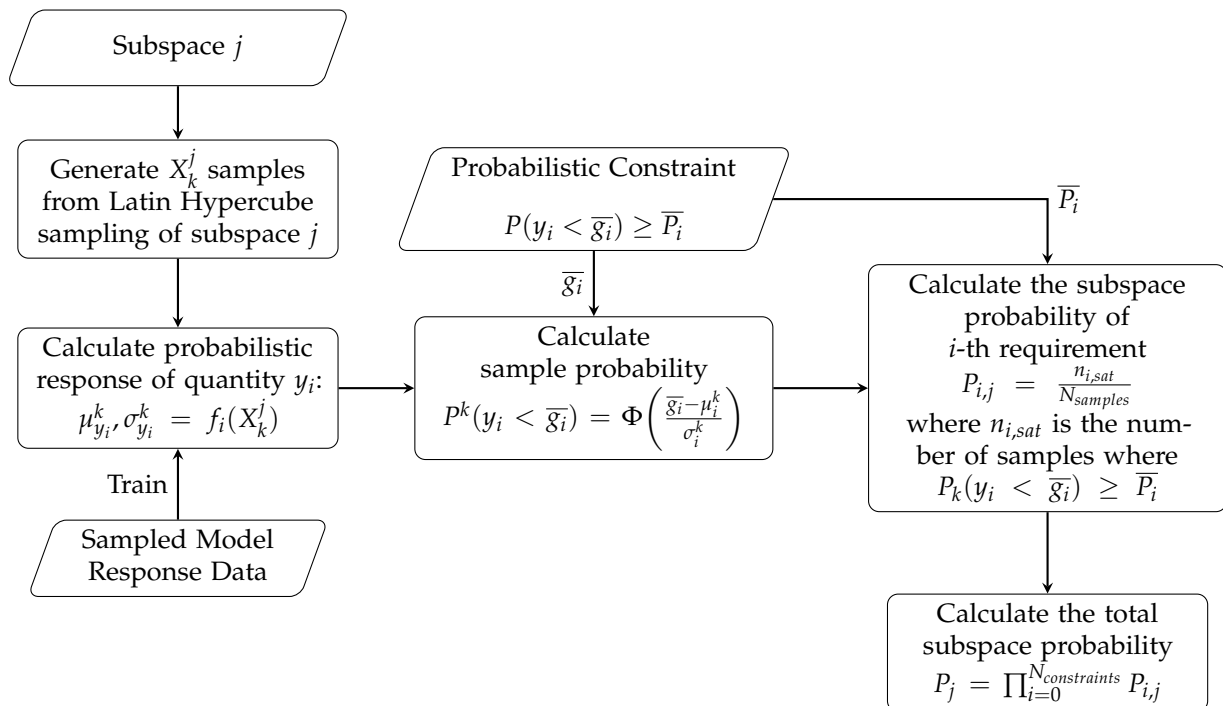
Subspace $j$

Generate $X_k^j$ samples from Latin Hypercube sampling of subspace $j$

Calculate probabilistic response of quantity $y_i$: $\mu_{y_i}^k, \sigma_{y_i}^k = f_i(X_k^j)$

Train

Sampled Model Response Data

Probabilistic Constraint

$P(y_i < \overline{g_i}) \geq \overline{P_i}$

$\overline{g_i}$

Calculate sample probability

$P^k(y_i < \overline{g_i}) = \Phi\left(\frac{\overline{g_i} - \mu_i^k}{\sigma_i^k}\right)$

$\overline{P_i}$

Calculate the subspace probability of $i$-th requirement

$P_{i,j} = \frac{n_{i,sat}}{N_{samples}}$

where $n_{i,sat}$ is the number of samples where $P_k(y_i < \overline{g_i}) \geq \overline{P_i}$

Calculate the total subspace probability

$P_j = \prod_{i=0}^{N_{constraints}} P_{i,j}$